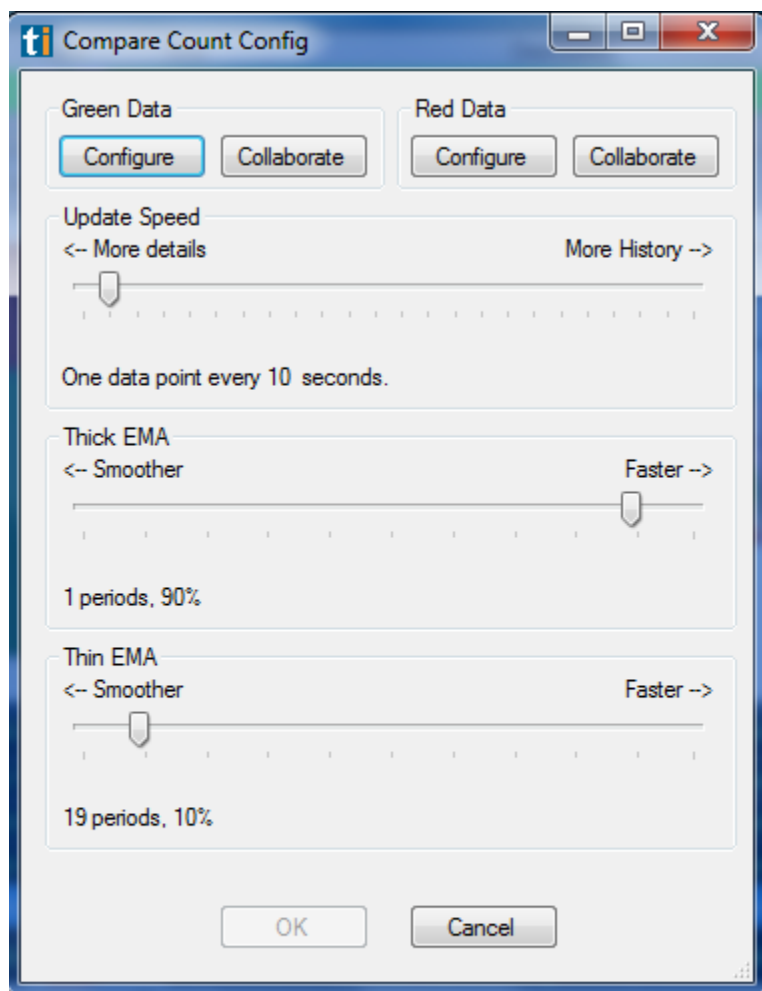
ti Compare Count Config

Green Data
Configure Collaborate

Red Data
Configure Collaborate

Update Speed
<-- More details More History -->

One data point every 10 seconds.

Thick EMA
<-- Smoother Faster -->

1 periods, 90%

Thin EMA
<-- Smoother Faster -->

19 periods, 10%

OK Cancel